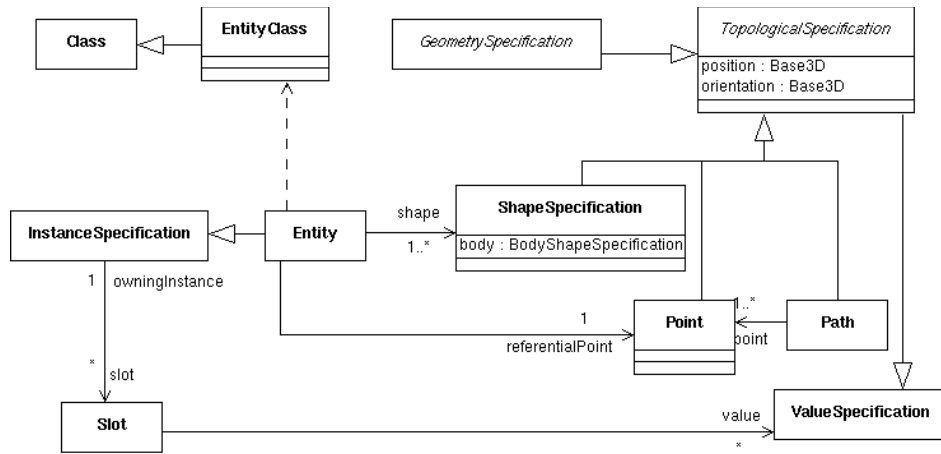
Class

EntityClass

GeometrySpecification

TopologicalSpecification
position : Base3D
orientation : Base3D

InstanceSpecification

Entity

shape
1..*

ShapeSpecification
body : BodyShapeSpecification

1 owningInstance

1
referentialPoint

Point

1..*
point

Path

*
slot

Slot

value
*

ValueSpecification